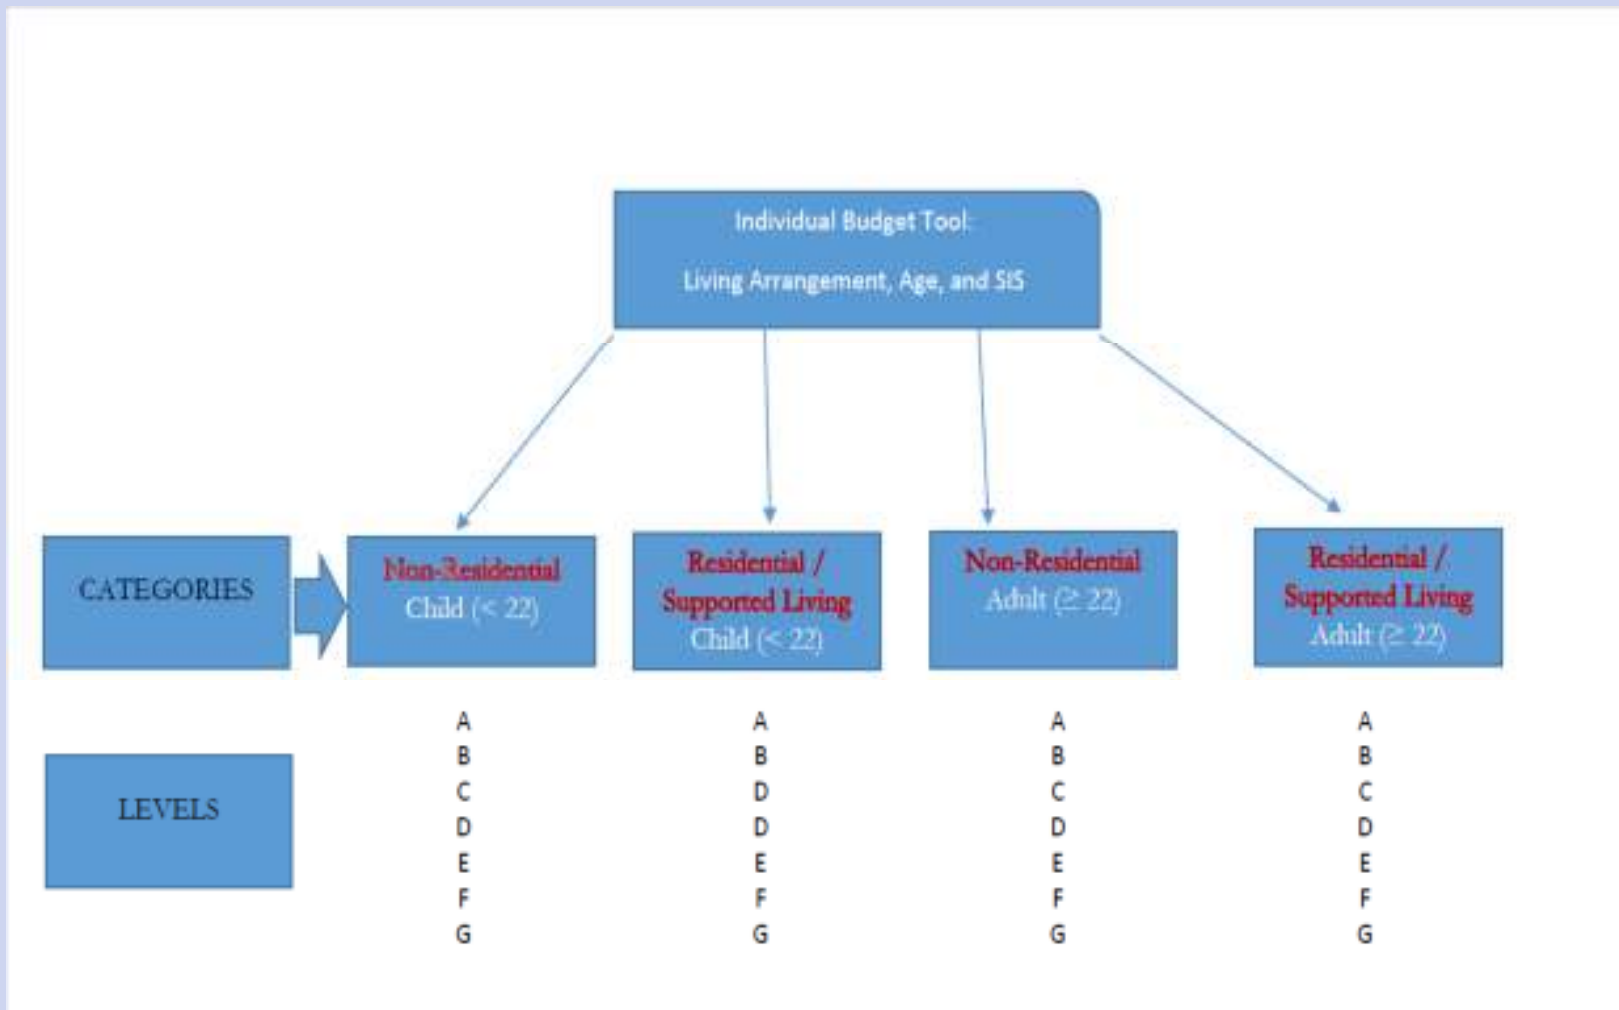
Individual Budget Tool:

Living Arrangement, Age, and SIS

CATEGORIES

Non-Residential
Child (< 22)

Residential / Supported Living
Child (< 22)

Non-Residential
Adult (≥ 22)

Residential / Supported Living
Adult (≥ 22)

LEVELS

A
B
C
D
E
F
G

A
B
D
D
E
F
G

A
B
C
D
E
F
G

A
B
C
D
E
F
G